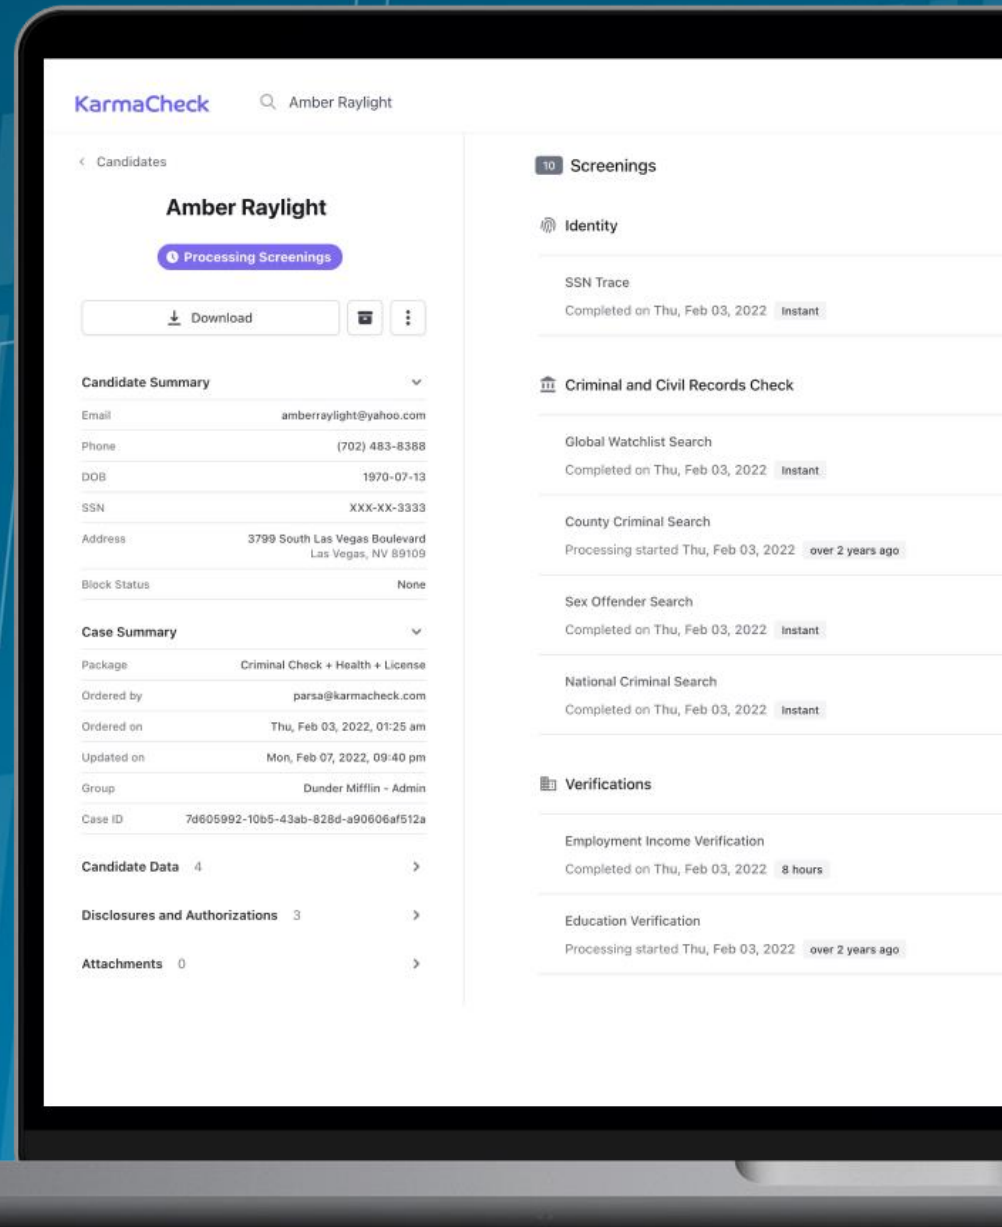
KarmaCheck Amber Raylight

< Candidates

Amber Raylight

Processing Screenings

Download

Candidate Summary

| | |
|---|---|
| Email | amberraylight@yahoo.com |
| Phone | (702) 483-8388 |
| DOB | 1970-07-13 |
| SSN | XXX-XX-3333 |
| Address | 3799 South Las Vegas Boulevard Las Vegas, NV 89109 |
| Block Status | None |

Case Summary

| | |
|---|---|
| Package | Criminal Check + Health + License |
| Ordered by | parsa@karmacheck.com |
| Ordered on | Thu, Feb 03, 2022, 01:25 am |
| Updated on | Mon, Feb 07, 2022, 09:40 pm |
| Group | Dunder Mifflin - Admin |
| Case ID | 7d605992-10b5-43ab-828d-a90606af512a |

Candidate Data 4

Disclosures and Authorizations 3

Attachments 0

10 Screenings

Identity

SSN Trace
Completed on Thu, Feb 03, 2022 Instant

Criminal and Civil Records Check

Global Watchlist Search
Completed on Thu, Feb 03, 2022 Instant

County Criminal Search
Processing started Thu, Feb 03, 2022 over 2 years ago

Sex Offender Search
Completed on Thu, Feb 03, 2022 Instant

National Criminal Search
Completed on Thu, Feb 03, 2022 Instant

Verifications

Employment Income Verification
Completed on Thu, Feb 03, 2022 8 hours

Education Verification
Processing started Thu, Feb 03, 2022 over 2 years ago